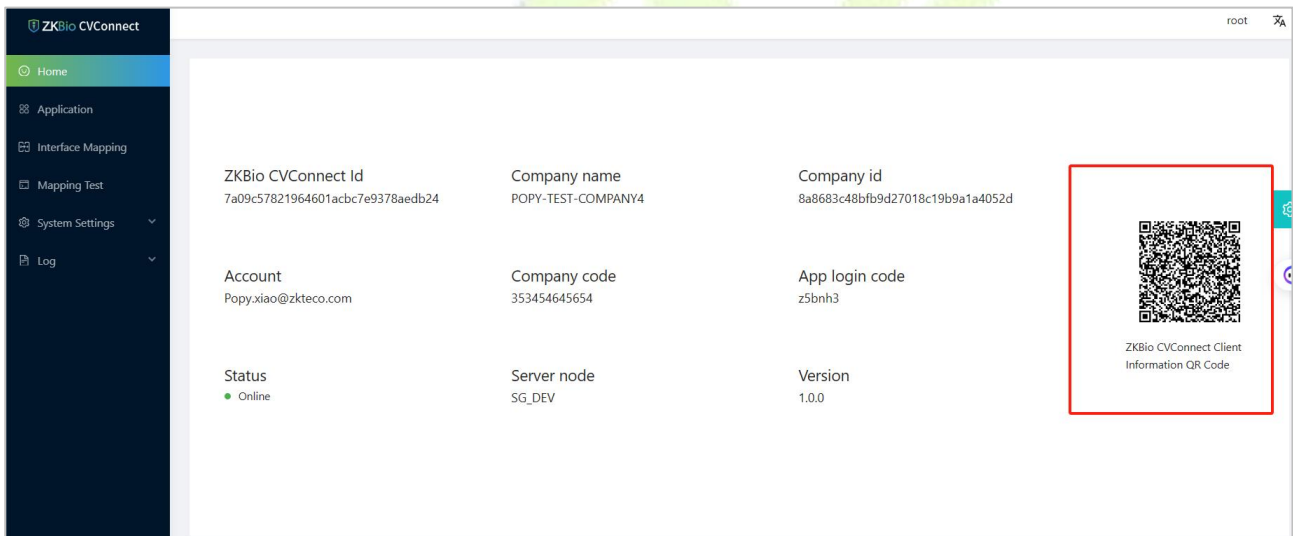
ZKBio CVConnect

root

Home

Application

Interface Mapping

Mapping Test

System Settings

Log

ZKBio CVConnect Id
7a09c57821964601acbc7e9378aedb24

Company name
POPY-TEST-COMPANY4

Company id
8a8683c48bfb9d27018c19b9a1a4052d

Account
Popy.xiao@zkteco.com

Company code
353454645654

App login code
z5bnh3

Status
Online

Server node
SG_DEV

Version
1.0.0

ZKBio CVConnect Client Information QR Code